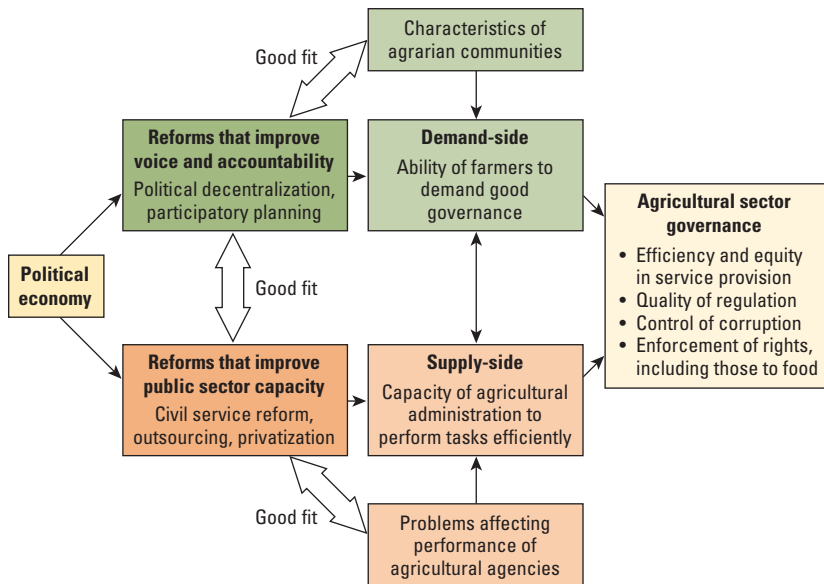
Characteristics of agrarian communities

Good fit

Reforms that improve voice and accountability
Political decentralization, participatory planning

Demand-side
Ability of farmers to demand good governance

Agricultural sector governance
• Efficiency and equity in service provision
• Quality of regulation
• Control of corruption
• Enforcement of rights, including those to food

Political economy

Good fit

Reforms that improve public sector capacity
Civil service reform, outsourcing, privatization

Supply-side
Capacity of agricultural administration to perform tasks efficiently

Good fit

Problems affecting performance of agricultural agencies